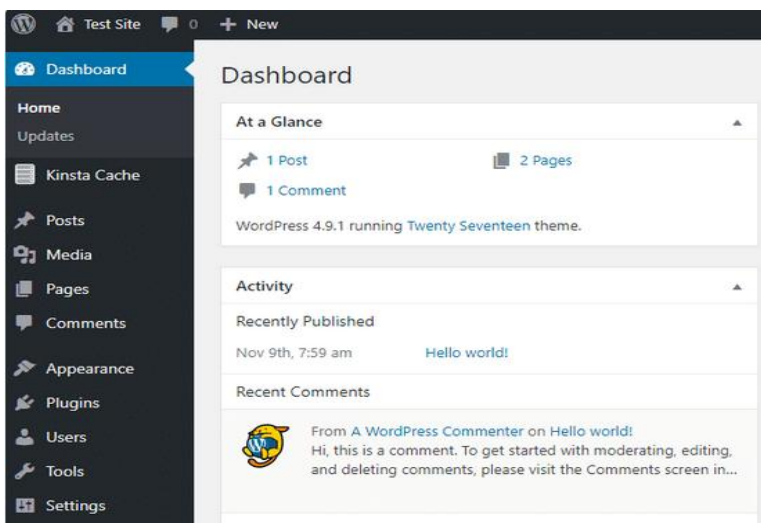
Test Site 0 + New

Dashboard
Home
Updates
Kinsta Cache
Posts
Media
Pages
Comments
Appearance
Plugins
Users
Tools
Settings

Dashboard

At a Glance

1 Post
2 Pages
1 Comment

WordPress 4.9.1 running Twenty Seventeen theme.

Activity

Recently Published

Nov 9th, 7:59 am Hello world!

Recent Comments

From A WordPress Commenter on Hello world!
Hi, this is a comment. To get started with moderating, editing, and deleting comments, please visit the Comments screen in...